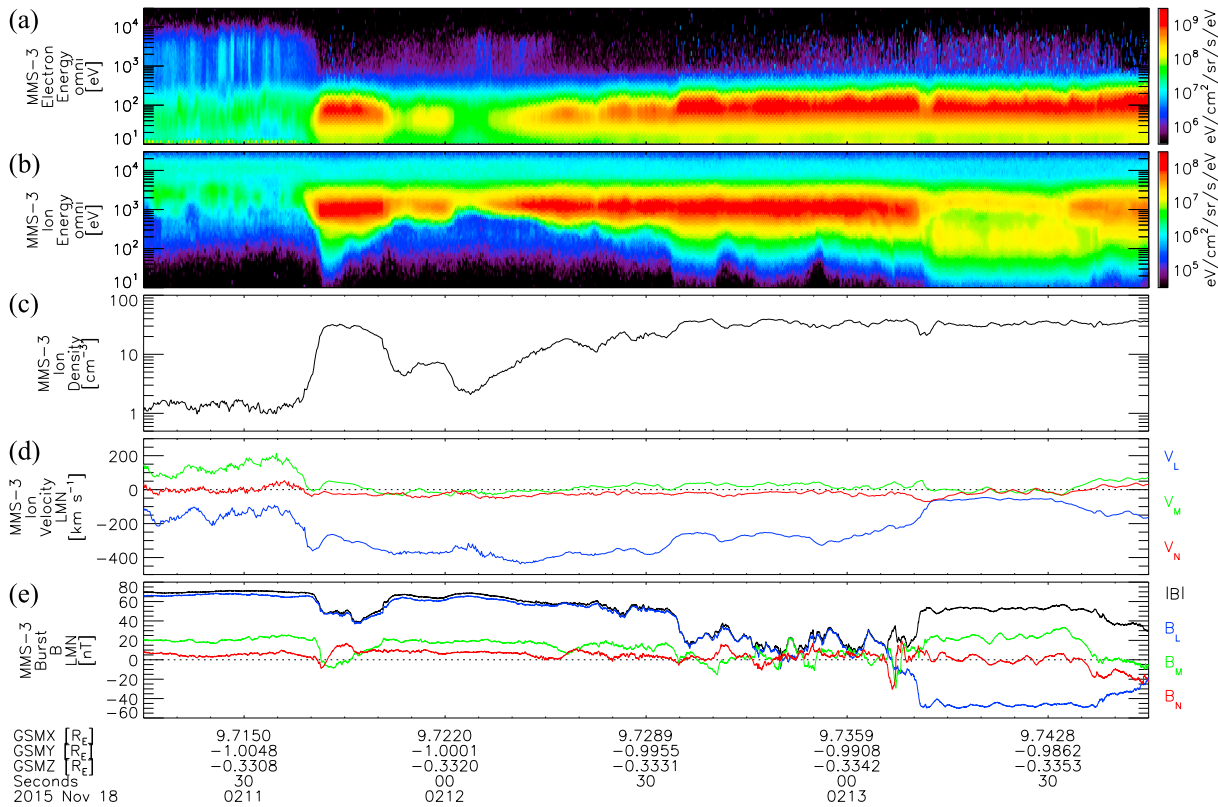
(a)
MMS-3 Electron Energy omni [eV]
$10^4$
$10^3$
$10^2$
$10^1$
$10^9$
$10^8$
$10^7$
$10^6$
eV/cm$^2$/sr/s/eV

(b)
MMS-3 Ion Energy omni [eV]
$10^4$
$10^3$
$10^2$
$10^1$
$10^8$
$10^7$
$10^6$
$10^5$
eV/cm$^2$/sr/s/eV

(c)
MMS-3 Ion Density [cm$^{-3}$]
100
10
1

(d)
MMS-3 Ion Velocity LMN [km s$^{-1}$]
200
0
−200
−400
$V_L$
$V_M$
$V_N$

(e)
MMS-3 Burst B LMN [nT]
80
60
40
20
0
−20
−40
−60
|B|
$B_L$
$B_M$
$B_N$

| GSMX [$R_E$] | 9.7150 | 9.7220 | 9.7289 | 9.7359 | 9.7428 |
|---|---|---|---|---|---|
| GSMY [$R_E$] | −1.0048 | −1.0001 | −0.9955 | −0.9908 | −0.9862 |
| GSMZ [$R_E$] | −0.3308 | −0.3320 | −0.3331 | −0.3342 | −0.3353 |
| Seconds | 30 | 00 | 30 | 00 | 30 |
| 2015 Nov 18 | 0211 | 0212 | | 0213 | |